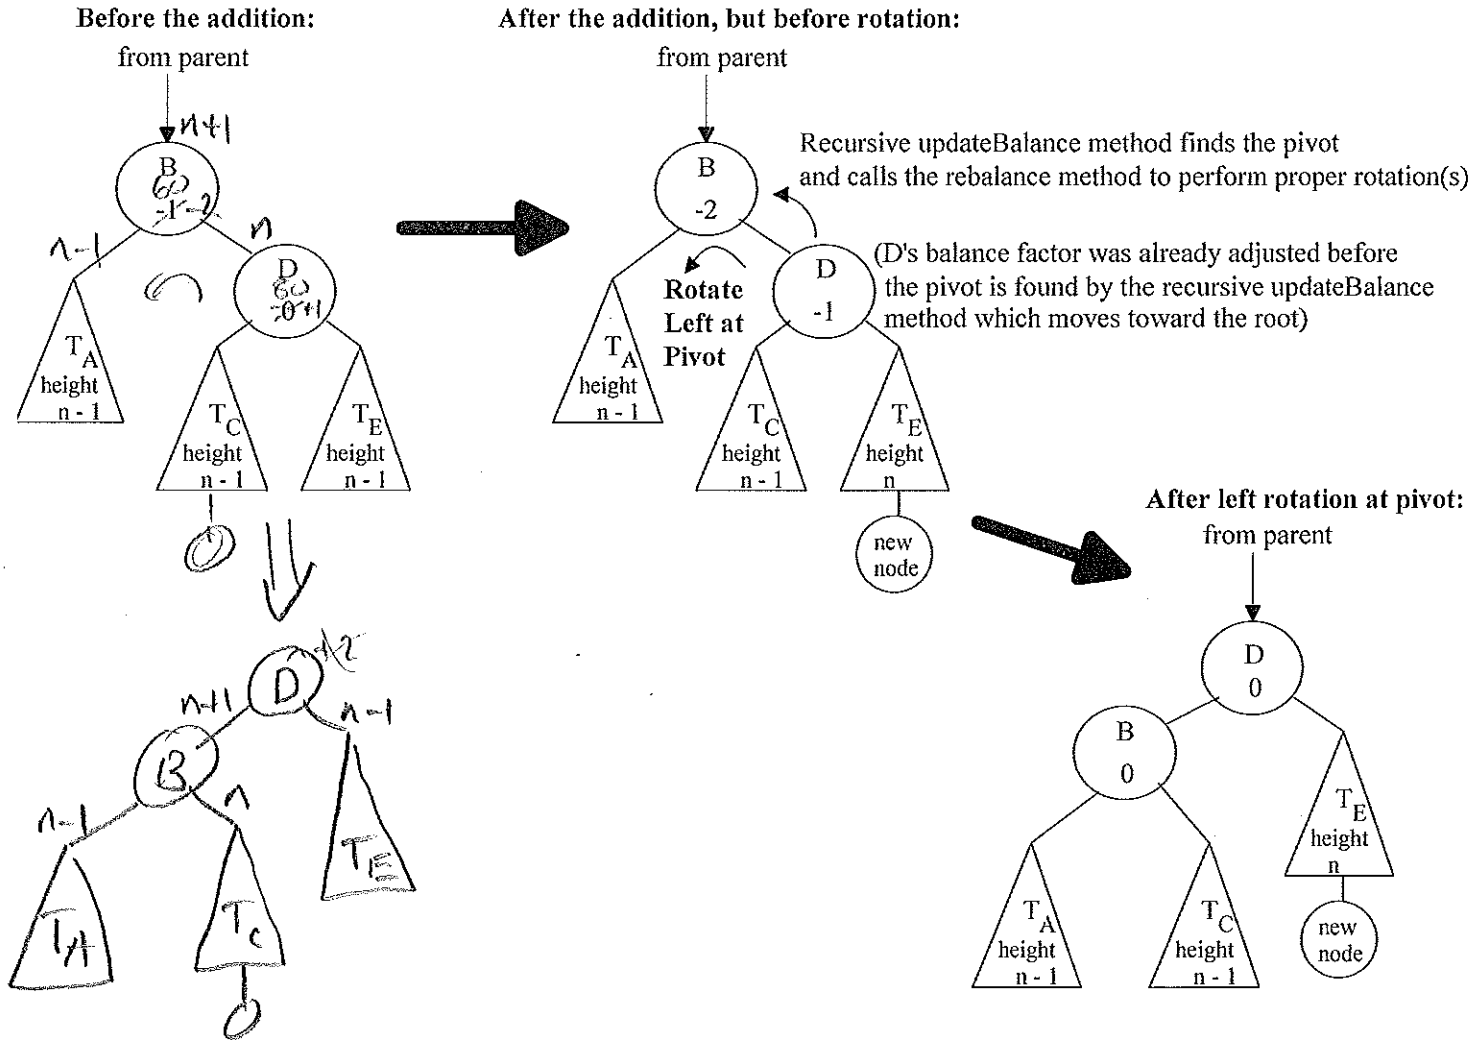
Before the addition:
from parent

n+1

B
60
-1 -2

n-1

n

D
60
-0 +1

$T_A$
height
n - 1

$T_C$
height
n - 1

$T_E$
height
n - 1

0

After the addition, but before rotation:
from parent

B
-2

Recursive updateBalance method finds the pivot and calls the rebalance method to perform proper rotation(s)

D
-1

(D's balance factor was already adjusted before the pivot is found by the recursive updateBalance method which moves toward the root)

Rotate Left at Pivot

$T_A$
height
n - 1

$T_C$
height
n - 1

$T_E$
height
n

new node

D
+2

n+1

n-1

B

n-1

n

$T_E$

$T_A$

$T_c$

0

After left rotation at pivot:
from parent

D
0

B
0

$T_E$
height
n

new node

$T_A$
height
n - 1

$T_C$
height
n - 1